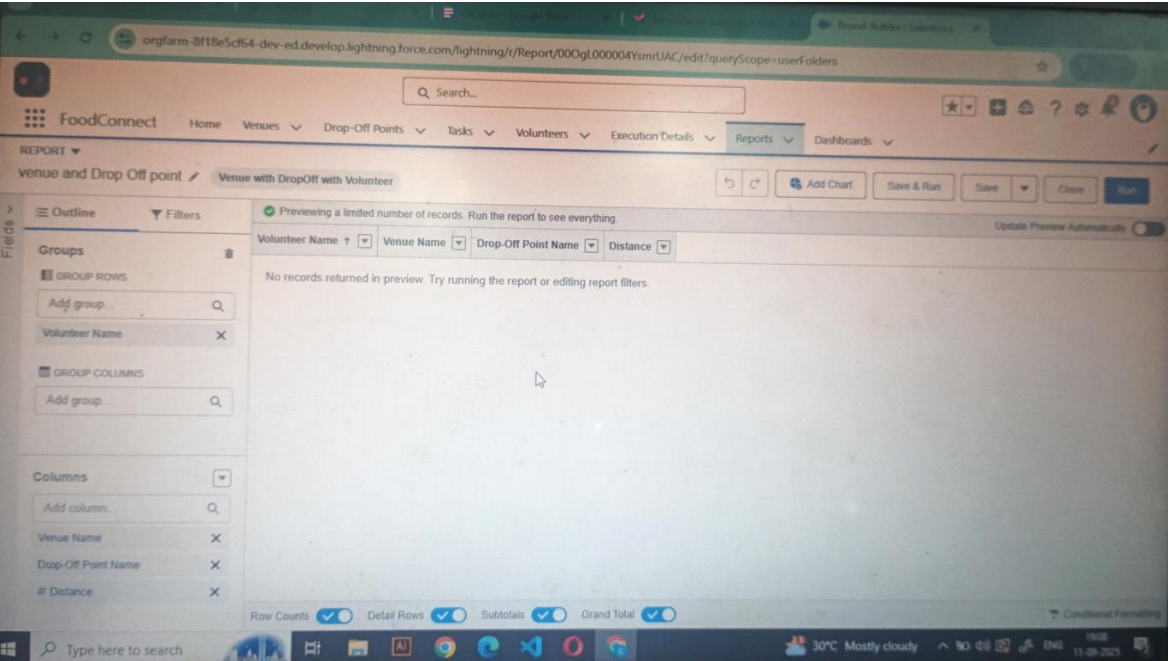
Report Builder | Salesforce

orgfarm-8f18e5cf64-dev-ed.develop.lightning.force.com/lightning/r/Report/00OgL000004YsmrUAC/edit?queryScope=userFolders

Search...

FoodConnect Home Venues Drop-Off Points Tasks Volunteers Execution Details Reports Dashboards

REPORT

venue and Drop Off point Venue with DropOff with Volunteer

Add Chart Save & Run Save Close Run

Fields

Outline Filters

Previewing a limited number of records. Run the report to see everything.

Update Preview Automatically

Groups

GROUP ROWS

Add group...

Volunteer Name

GROUP COLUMNS

Add group...

Volunteer Name ↑ Venue Name Drop-Off Point Name Distance

No records returned in preview. Try running the report or editing report filters.

Columns

Add column...

Venue Name

Drop-Off Point Name

# Distance

Row Counts Detail Rows Subtotals Grand Total

Conditional Formatting

Type here to search

30°C Mostly cloudy ENG 18:08 11-08-2025